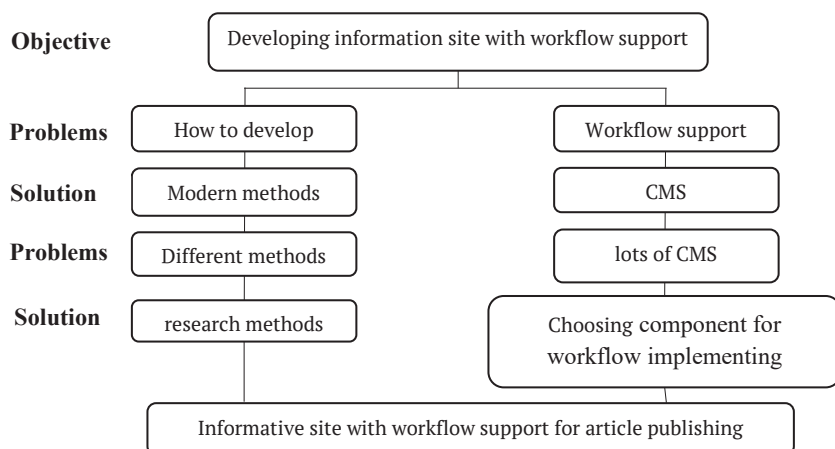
Objective
Developing information site with workflow support

Problems
How to develop
Workflow support

Solution
Modern methods
CMS

Problems
Different methods
lots of CMS

Solution
research methods
Choosing component for workflow implementing

Informative site with workflow support for article publishing